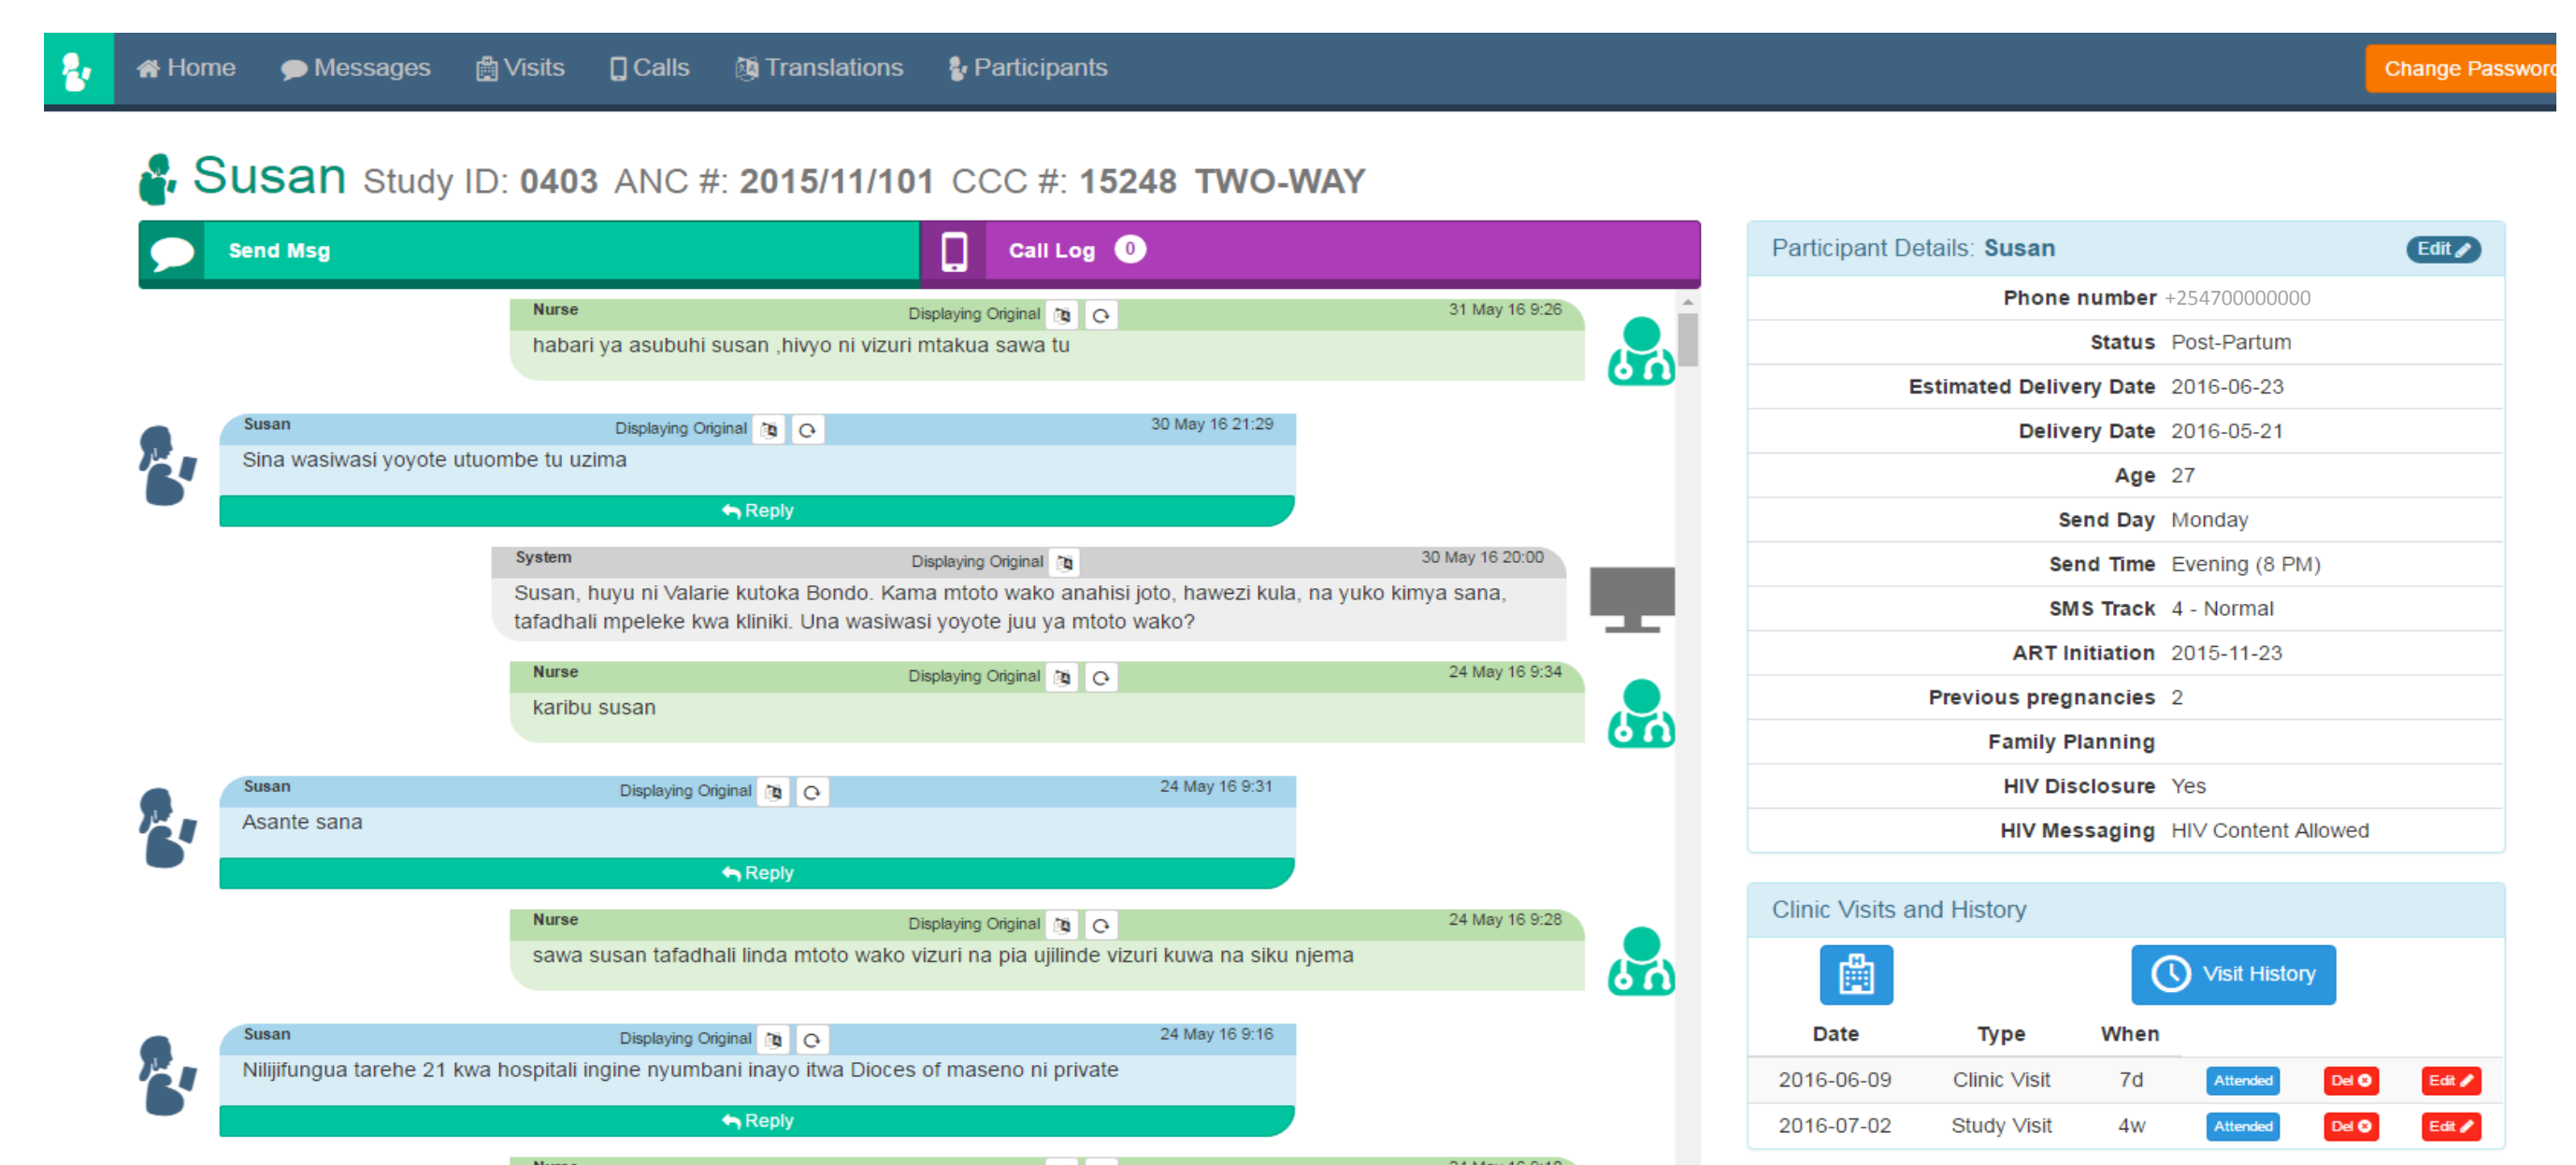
Home Messages Visits Calls Translations Participants Change Passwor

Susan Study ID: 0403 ANC #: 2015/11/101 CCC #: 15248 TWO-WAY

Send Msg

Call Log 0

Nurse Displaying Original 31 May 16 9:26
habari ya asubuhi susan ,hivyo ni vizuri mtakua sawa tu

Susan Displaying Original 30 May 16 21:29
Sina wasiwasi yoyote utuombe tu uzima
Reply

System Displaying Original 30 May 16 20:00
Susan, huyu ni Valarie kutoka Bondo. Kama mtoto wako anahisi joto, hawezi kula, na yuko kimya sana, tafadhali mpeleke kwa kliniki. Una wasiwasi yoyote juu ya mtoto wako?

Nurse Displaying Original 24 May 16 9:34
karibu susan

Susan Displaying Original 24 May 16 9:31
Asante sana
Reply

Nurse Displaying Original 24 May 16 9:28
sawa susan tafadhali linda mtoto wako vizuri na pia ujilinde vizuri kuwa na siku njema

Susan Displaying Original 24 May 16 9:16
Nilijifungua tarehe 21 kwa hospitali ingine nyumbani inayo itwa Dioces of maseno ni private
Reply

Participant Details: Susan Edit

| | |
|---|---|
| Phone number | +254700000000 |
| Status | Post-Partum |
| Estimated Delivery Date | 2016-06-23 |
| Delivery Date | 2016-05-21 |
| Age | 27 |
| Send Day | Monday |
| Send Time | Evening (8 PM) |
| SMS Track | 4 - Normal |
| ART Initiation | 2015-11-23 |
| Previous pregnancies | 2 |
| Family Planning | |
| HIV Disclosure | Yes |
| HIV Messaging | HIV Content Allowed |

Clinic Visits and History

Visit History

| Date | Type | When | | | |
|---|---|---|---|---|---|
| 2016-06-09 | Clinic Visit | 7d | Attended | Del | Edit |
| 2016-07-02 | Study Visit | 4w | Attended | Del | Edit |